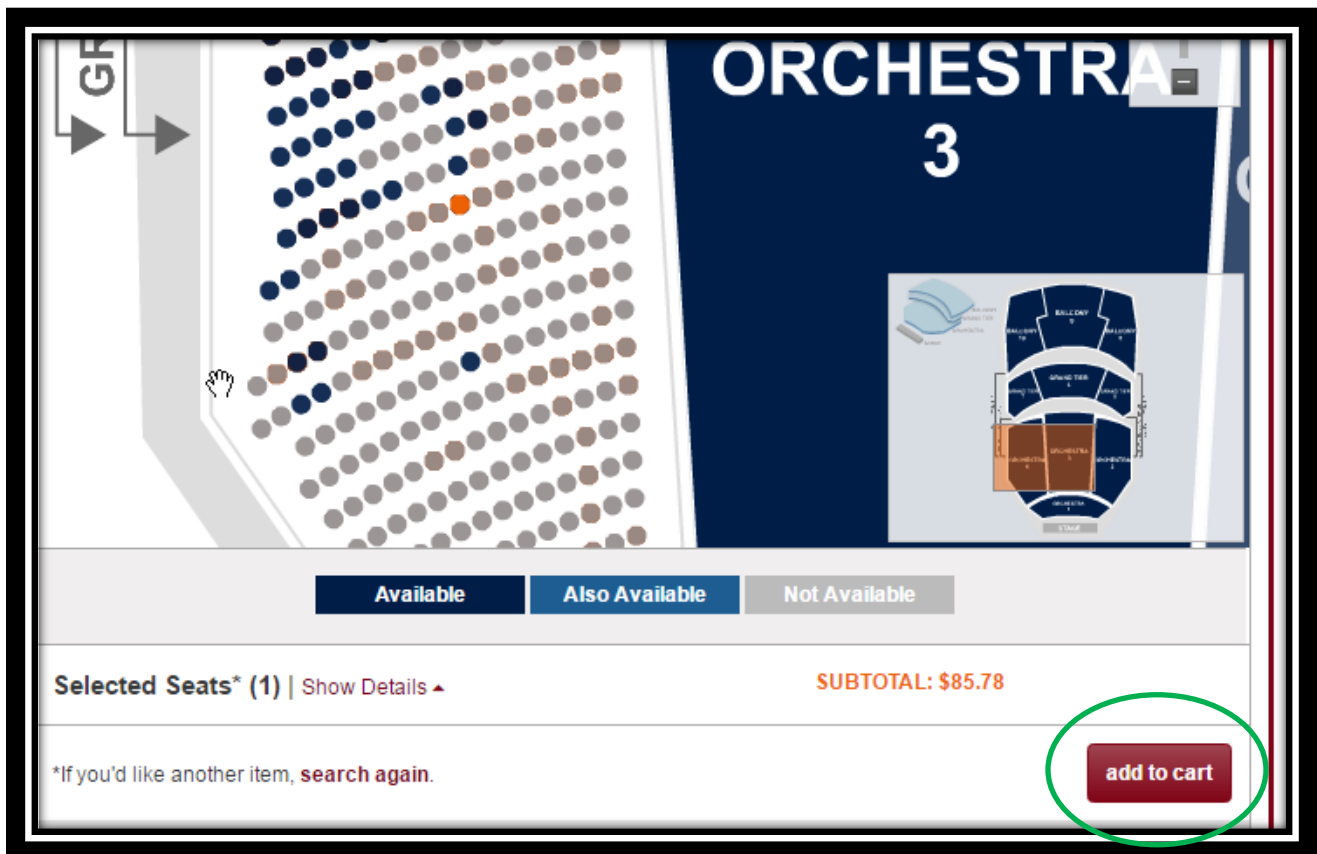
GR

ORCHESTRA
3

BALCONY
GRAND TIER
ORCHESTRA
STAGE

Available
Also Available
Not Available

Selected Seats* (1) | Show Details

SUBTOTAL: $85.78

*If you'd like another item, search again.

add to cart